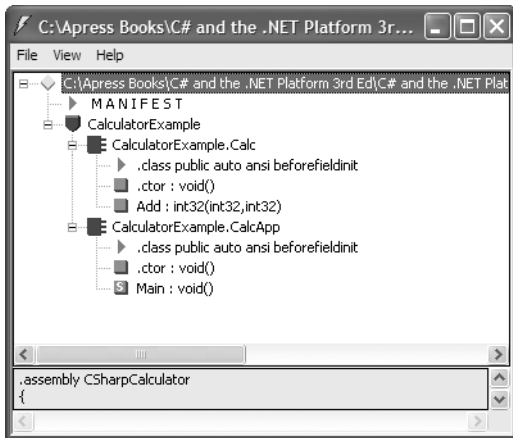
C:\Apress Books\C# and the .NET Platform 3r...

File View Help

C:\Apress Books\C# and the .NET Platform 3rd Ed\C# and the .NET Plat

MANIFEST

CalculatorExample

CalculatorExample.Calc

.class public auto ansi beforefieldinit

.ctor : void()

Add : int32(int32,int32)

CalculatorExample.CalcApp

.class public auto ansi beforefieldinit

.ctor : void()

S Main : void()

.assembly CSharpCalculator
{